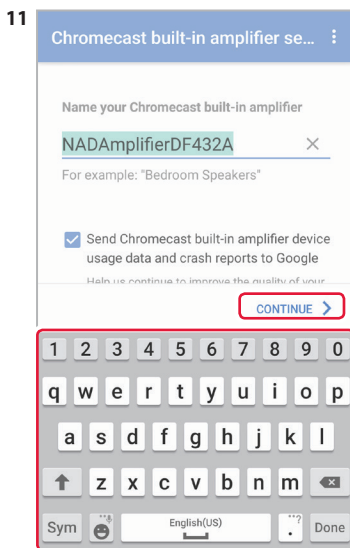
11

Chromecast built-in amplifier se... ⋮

Name your Chromecast built-in amplifier

NADAmplifierDF432A ×

For example: "Bedroom Speakers"

Send Chromecast built-in amplifier device usage data and crash reports to Google

Help us continue to improve the quality of your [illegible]

CONTINUE >

1 2 3 4 5 6 7 8 9 0

q w e r t y u i o p

a s d f g h j k l

z x c v b n m

Sym English(US) . Done